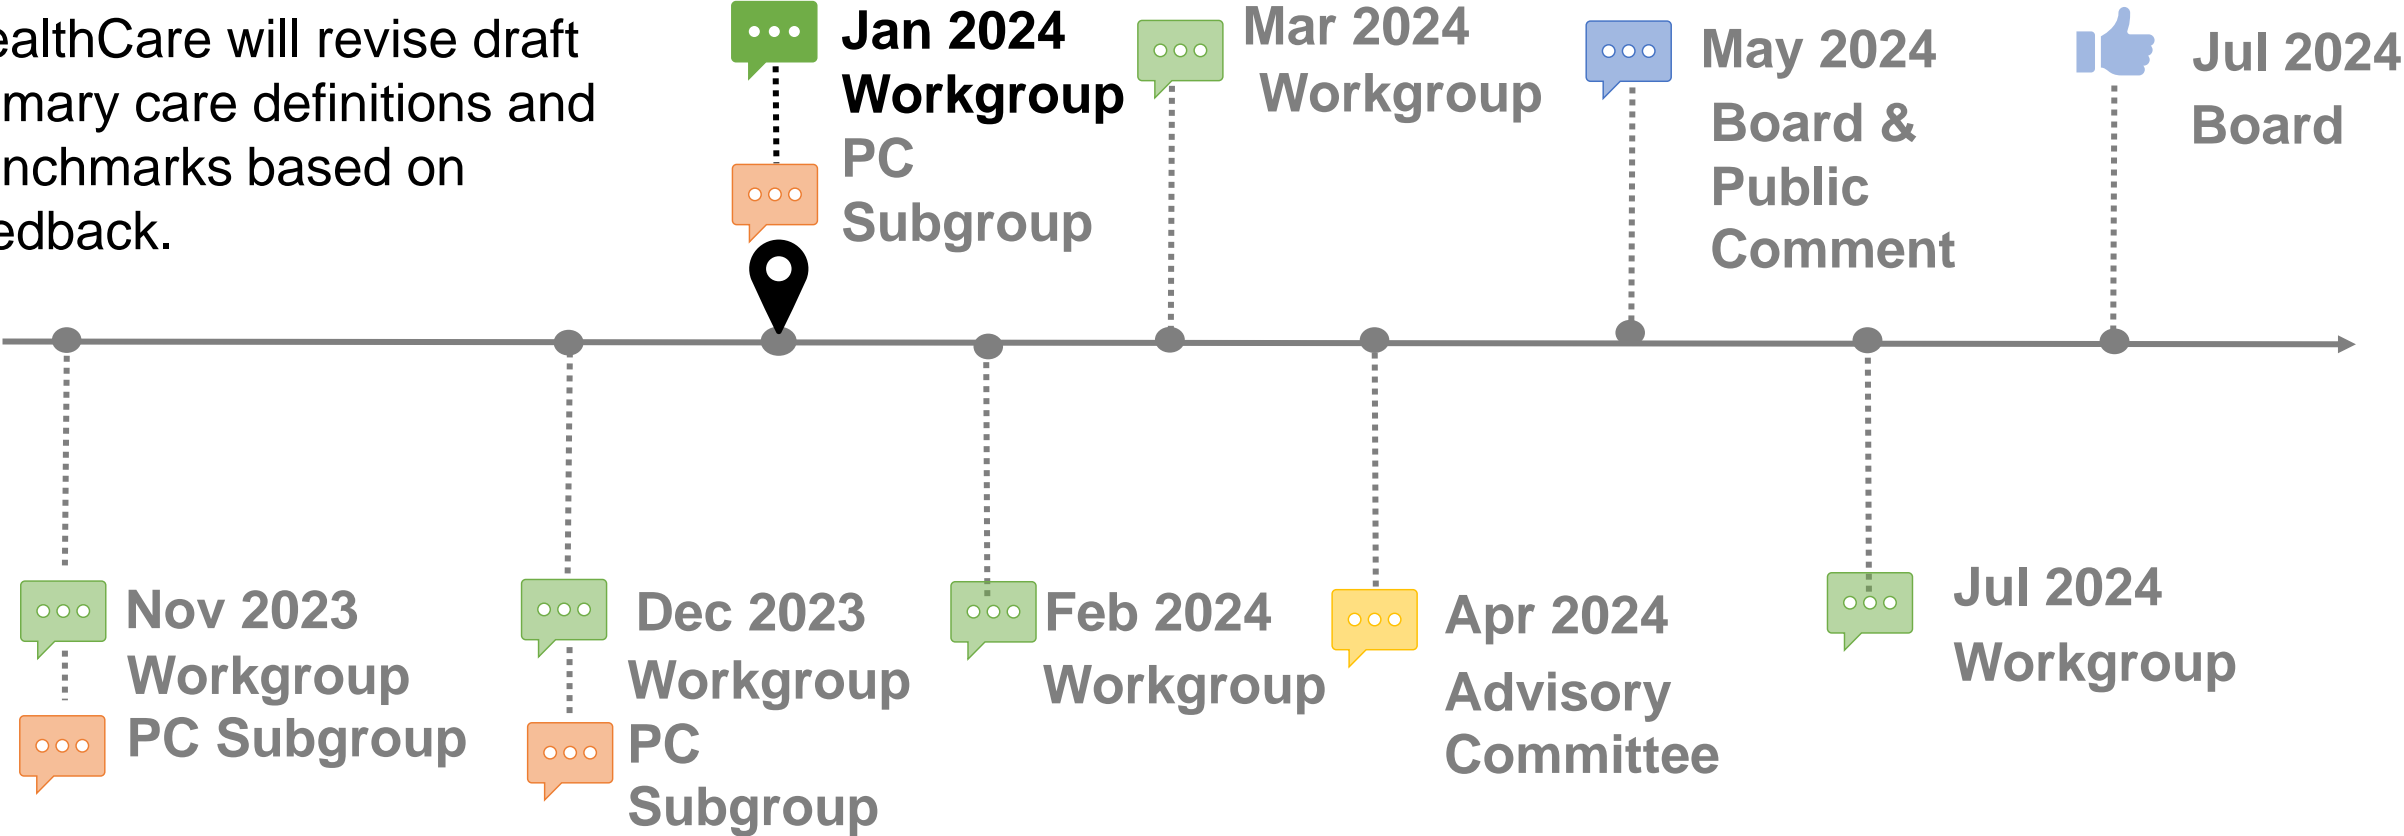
ealthCare will revise draft mary care definitions and nchmarks based on edback.

Jan 2024 Workgroup
PC Subgroup

Mar 2024 Workgroup

May 2024 Board & Public Comment

Jul 2024 Board

Nov 2023 Workgroup
PC Subgroup

Dec 2023 Workgroup
PC Subgroup

Feb 2024 Workgroup

Apr 2024 Advisory Committee

Jul 2024 Workgroup